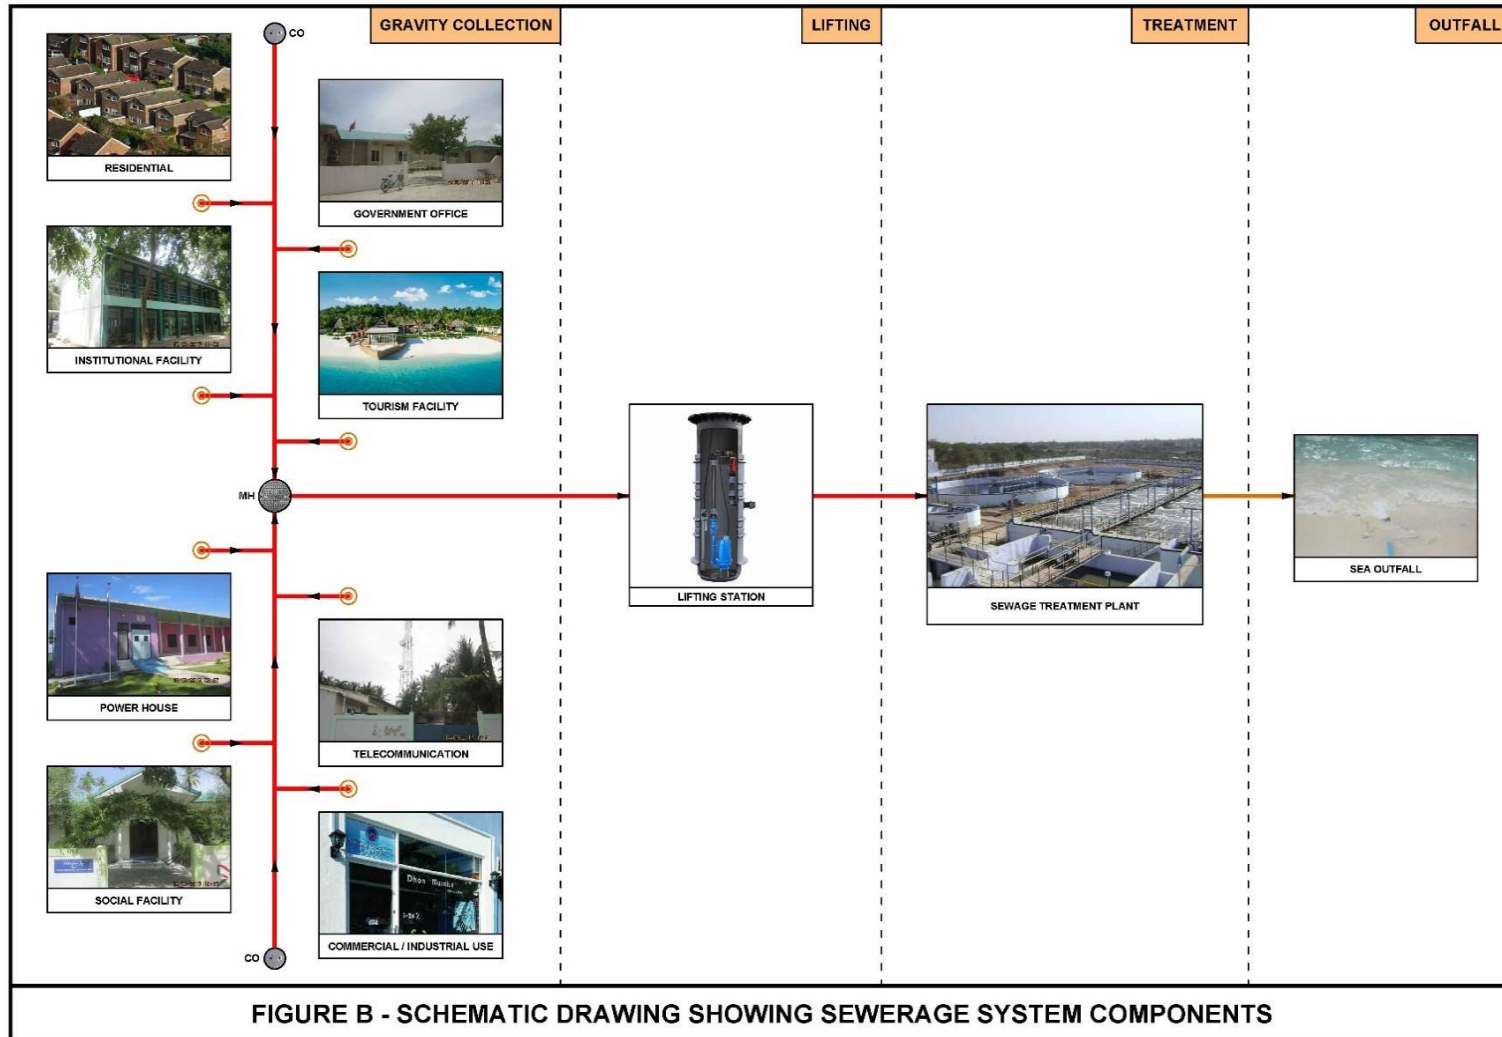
GRAVITY COLLECTION

LIFTING

TREATMENT

OUTFALL

CO

RESIDENTIAL

GOVERNMENT OFFICE

INSTITUTIONAL FACILITY

TOURISM FACILITY

MH

LIFTING STATION

SEWAGE TREATMENT PLANT

SEA OUTFALL

POWER HOUSE

TELECOMMUNICATION

SOCIAL FACILITY

COMMERCIAL / INDUSTRIAL USE

CO

FIGURE B - SCHEMATIC DRAWING SHOWING SEWERAGE SYSTEM COMPONENTS